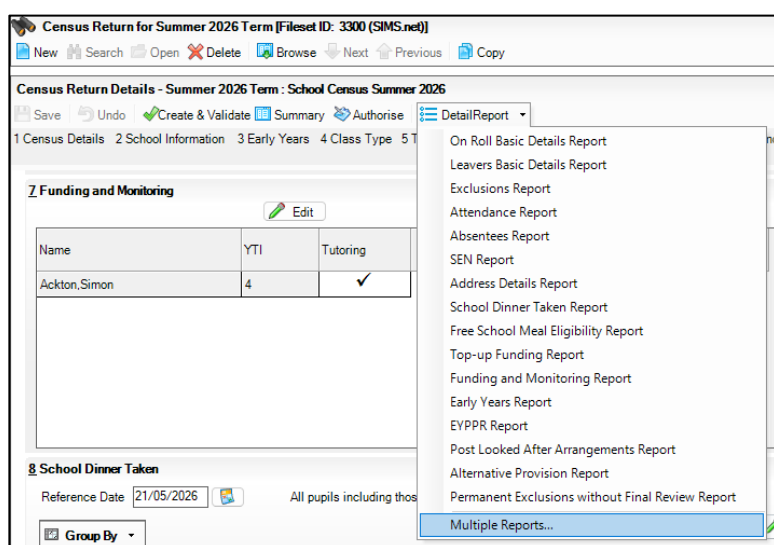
Census Return for Summer 2026 Term [Fileset ID: 3300 (SIMS.net)]

New Search Open Delete Browse Next Previous Copy

Census Return Details - Summer 2026 Term : School Census Summer 2026

Save Undo Create & Validate Summary Authorise DetailReport

1 Census Details 2 School Information 3 Early Years 4 Class Type 5 T

7 Funding and Monitoring

Edit

| Name | YTI | Tutoring |
|---|---|---|
| Ackton,Simon | 4 | ✓ |

8 School Dinner Taken

Reference Date 21/05/2026 All pupils including thos

Group By

On Roll Basic Details Report
Leavers Basic Details Report
Exclusions Report
Attendance Report
Absentees Report
SEN Report
Address Details Report
School Dinner Taken Report
Free School Meal Eligibility Report
Top-up Funding Report
Funding and Monitoring Report
Early Years Report
EYPPR Report
Post Looked After Arrangements Report
Alternative Provision Report
Permanent Exclusions without Final Review Report
Multiple Reports...